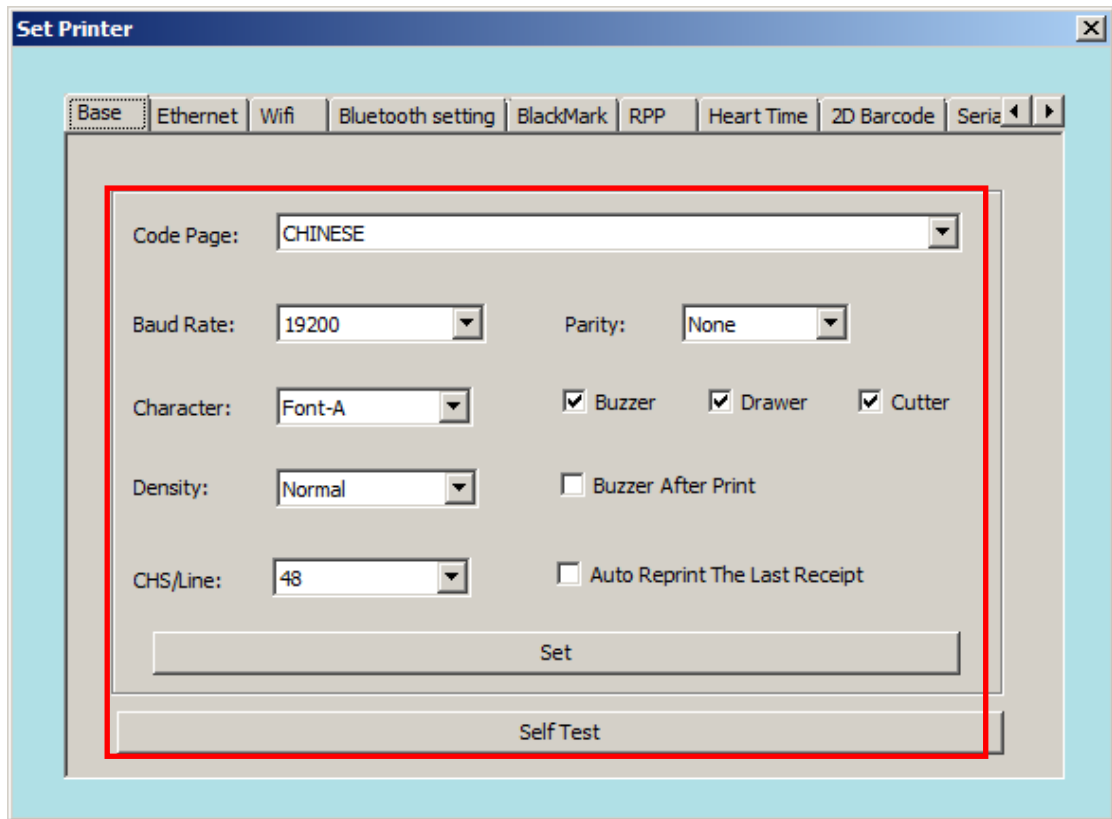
Set Printer

Base | Ethernet | Wifi | Bluetooth setting | BlackMark | RPP | Heart Time | 2D Barcode | Seria

Code Page: CHINESE

Baud Rate: 19200

Parity: None

Character: Font-A

Buzzer

Drawer

Cutter

Density: Normal

Buzzer After Print

CHS/Line: 48

Auto Reprint The Last Receipt

Set

Self Test